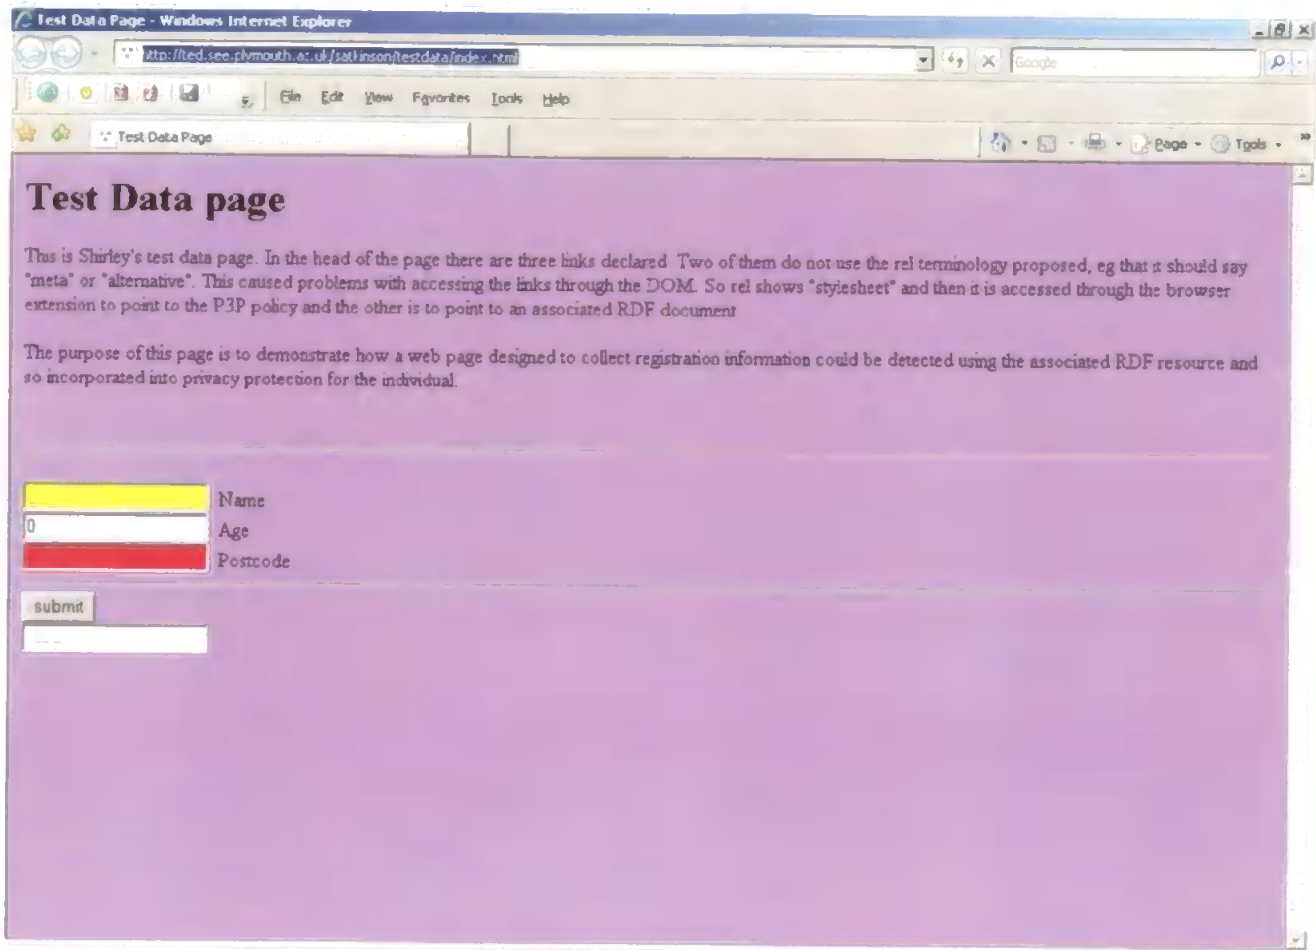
Test Data Page - Windows Internet Explorer

http://ted.see.plymouth.ac.uk/satkinson/testdata/index.html

Google

File Edit View Favorites Tools Help

Test Data Page

Page · Tools ·

Test Data page

This is Shirley's test data page. In the head of the page there are three links declared. Two of them do not use the rel terminology proposed, eg that it should say "meta" or "alternative". This caused problems with accessing the links through the DOM. So rel shows "stylesheet" and then it is accessed through the browser extension to point to the P3P policy and the other is to point to an associated RDF document.

The purpose of this page is to demonstrate how a web page designed to collect registration information could be detected using the associated RDF resource and so incorporated into privacy protection for the individual.

Name
0 Age
Postcode

submit